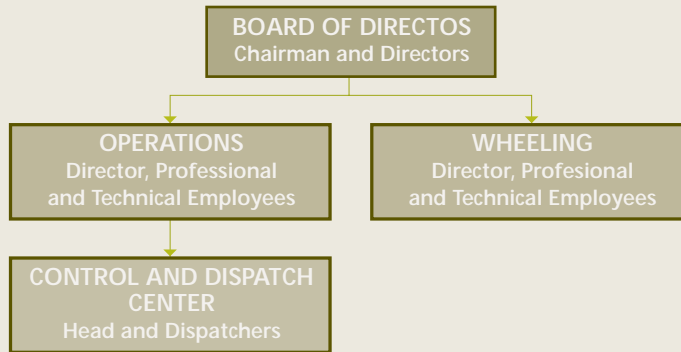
BOARD OF DIRECTOS
Chairman and Directors

OPERATIONS
Director, Professional and Technical Employees

WHEELING
Director, Profesional and Technical Employees

CONTROL AND DISPATCH CENTER
Head and Dispatchers